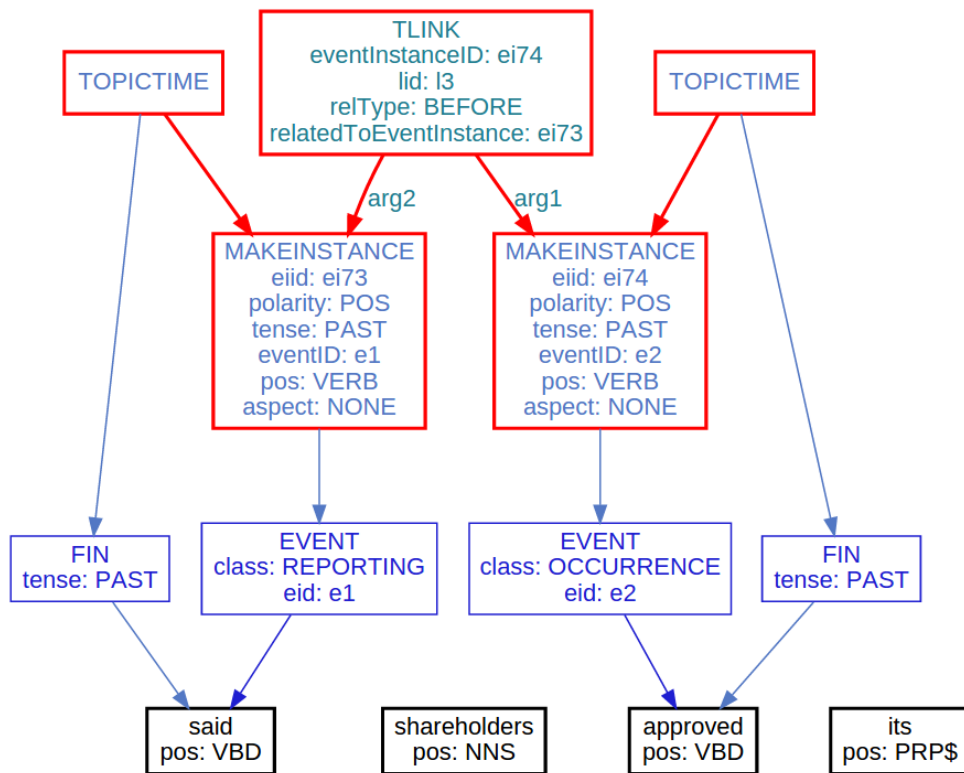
TLINK
eventInstanceID: ei74
lid: l3
relType: BEFORE
relatedToEventInstance: ei73

TOPICTIME

TOPICTIME

arg2

arg1

MAKEINSTANCE
eiid: ei73
polarity: POS
tense: PAST
eventID: e1
pos: VERB
aspect: NONE

MAKEINSTANCE
eiid: ei74
polarity: POS
tense: PAST
eventID: e2
pos: VERB
aspect: NONE

FIN
tense: PAST

EVENT
class: REPORTING
eid: e1

EVENT
class: OCCURRENCE
eid: e2

FIN
tense: PAST

said
pos: VBD

shareholders
pos: NNS

approved
pos: VBD

its
pos: PRP$